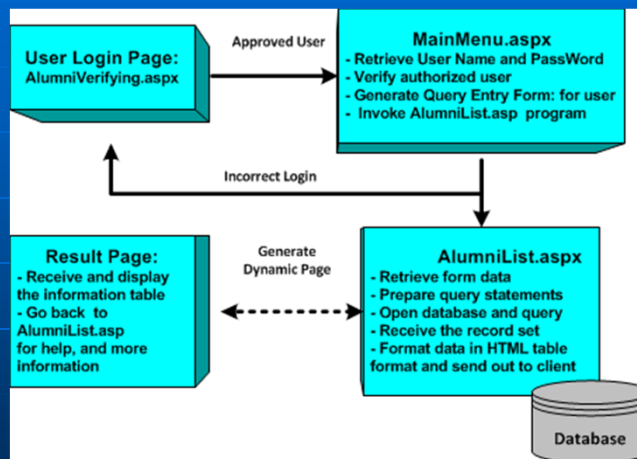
User Login Page:
AlumniVerifying.aspx

Approved User

MainMenu.aspx
- Retrieve User Name and PassWord
- Verify authorized user
- Generate Query Entry Form: for user
- Invoke AlumniList.asp program

Incorrect Login

Result Page:
- Receive and display the information table
- Go back to AlumniList.asp for help, and more information

Generate Dynamic Page

AlumniList.aspx
- Retrieve form data
- Prepare query statements
- Open database and query
- Receive the record set
- Format data in HTML table format and send out to client

Database